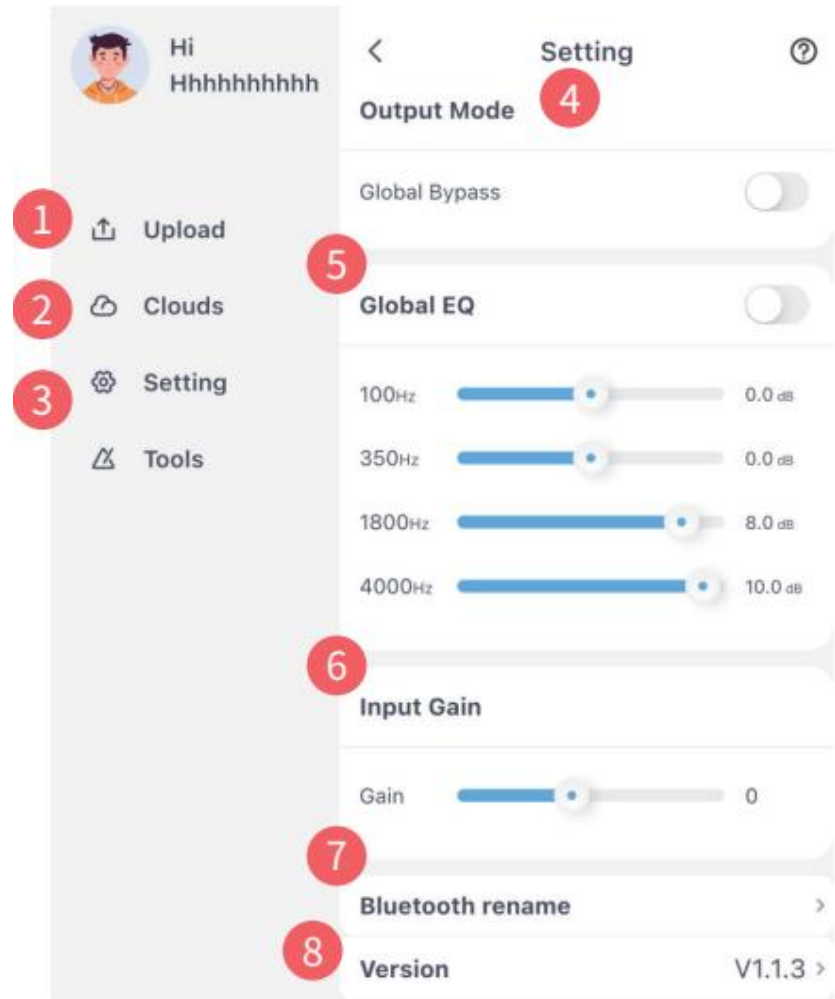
Hi
Hhhhhhhhhh

1 Upload
2 Clouds
3 Setting
Tools

<
Setting
4
Output Mode

Global Bypass

5
Global EQ

100Hz 0.0 dB
350Hz 0.0 dB
1800Hz 8.0 dB
4000Hz 10.0 dB

6
Input Gain

Gain 0

7
Bluetooth rename >

8
Version V1.1.3 >